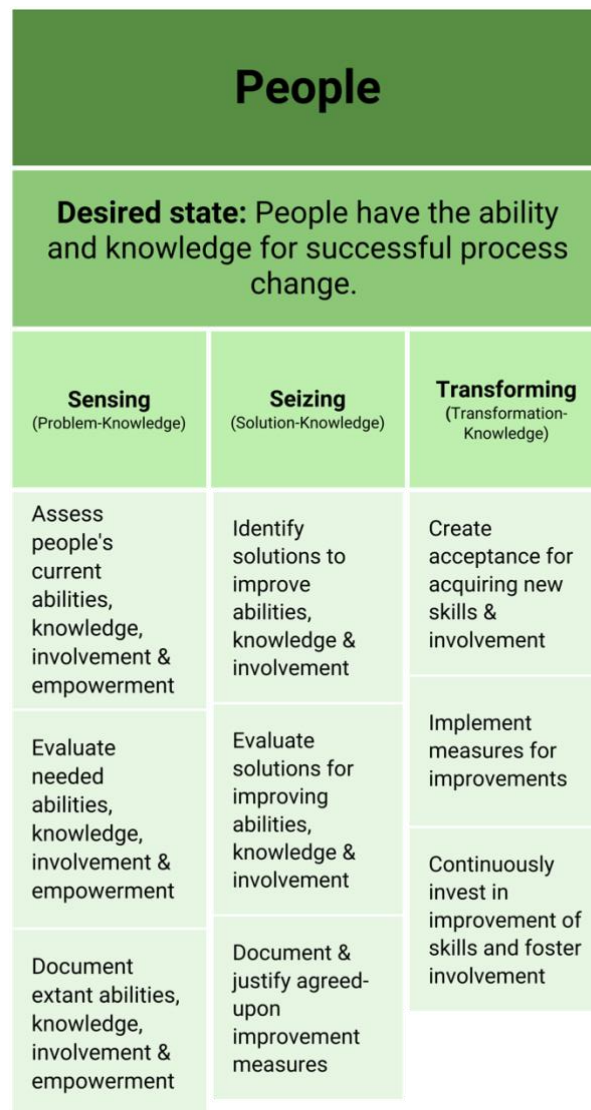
People

**Desired state:** People have the ability and knowledge for successful process change.

| Sensing (Problem-Knowledge) | Seizing (Solution-Knowledge) | Transforming (Transformation-Knowledge) |
|---|---|---|
| Assess people's current abilities, knowledge, involvement & empowerment | Identify solutions to improve abilities, knowledge & involvement | Create acceptance for acquiring new skills & involvement |
| Evaluate needed abilities, knowledge, involvement & empowerment | Evaluate solutions for improving abilities, knowledge & involvement | Implement measures for improvements |
| Document extant abilities, knowledge, involvement & empowerment | Document & justify agreed-upon improvement measures | Continuously invest in improvement of skills and foster involvement |